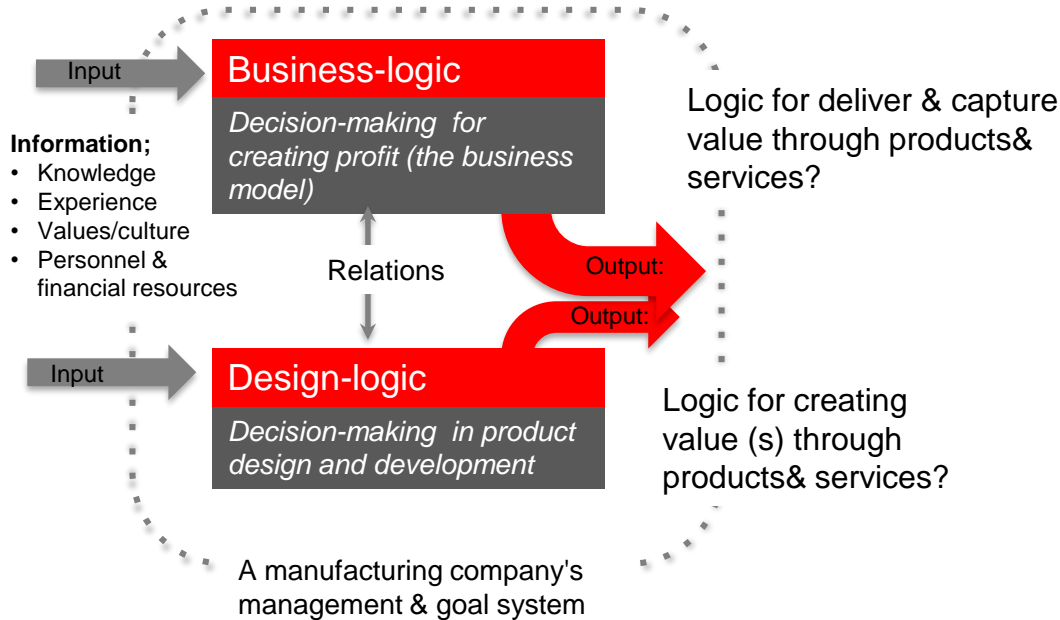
Input

Business-logic

Decision-making for creating profit (the business model)

Logic for deliver & capture value through products& services?

Information;
• Knowledge
• Experience
• Values/culture
• Personnel & financial resources

Relations

Output:

Output:

Input

Design-logic

Decision-making in product design and development

Logic for creating value (s) through products& services?

A manufacturing company's management & goal system